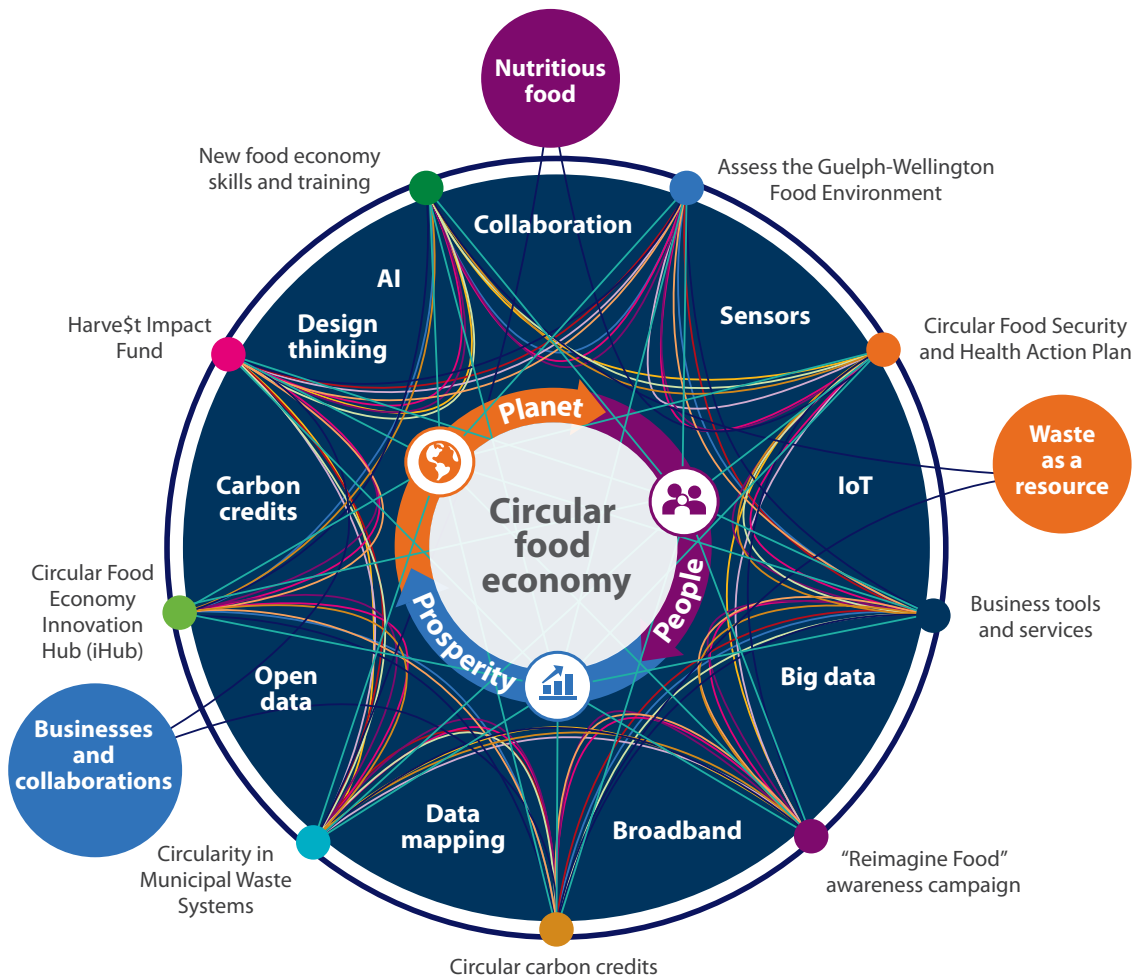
Nutritious food

New food economy skills and training

Assess the Guelph-Wellington Food Environment

Collaboration

AI

Sensors

Harve$t Impact Fund

Design thinking

Circular Food Security and Health Action Plan

Planet

Waste as a resource

Carbon credits

IoT

Circular food economy

Circular Food Economy Innovation Hub (iHub)

Prosperity

People

Business tools and services

Open data

Big data

Businesses and collaborations

Data mapping

Broadband

Circularity in Municipal Waste Systems

"Reimagine Food" awareness campaign

Circular carbon credits